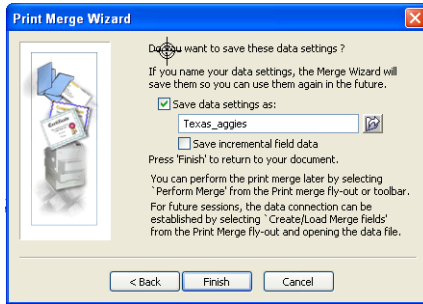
Print Merge Wizard

Do you want to save these data settings ?

If you name your data settings, the Merge Wizard will save them so you can use them again in the future.

Save data settings as:

Texas_aggies

Save incremental field data

Press 'Finish' to return to your document.

You can perform the print merge later by selecting `Perform Merge' from the Print merge fly-out or toolbar.

For future sessions, the data connection can be established by selecting `Create/Load Merge fields' from the Print Merge fly-out and opening the data file.

< Back

Finish

Cancel